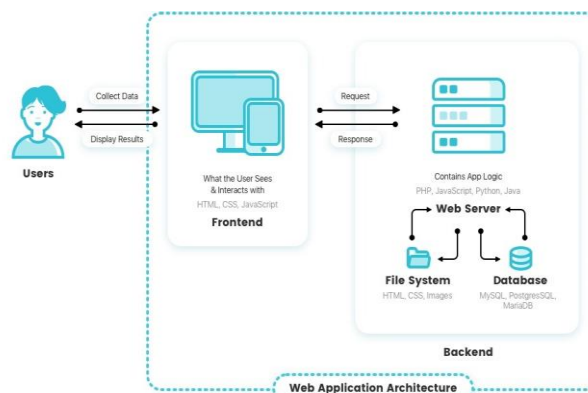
Collect Data

Display Results

Users

What the User Sees & Interacts with

HTML, CSS, JavaScript

Frontend

Request

Response

Contains App Logic

PHP, JavaScript, Python, Java

Web Server

File System

HTML, CSS, Images

Database

MySQL, PostgresSQL, MariaDB

Backend

Web Application Architecture